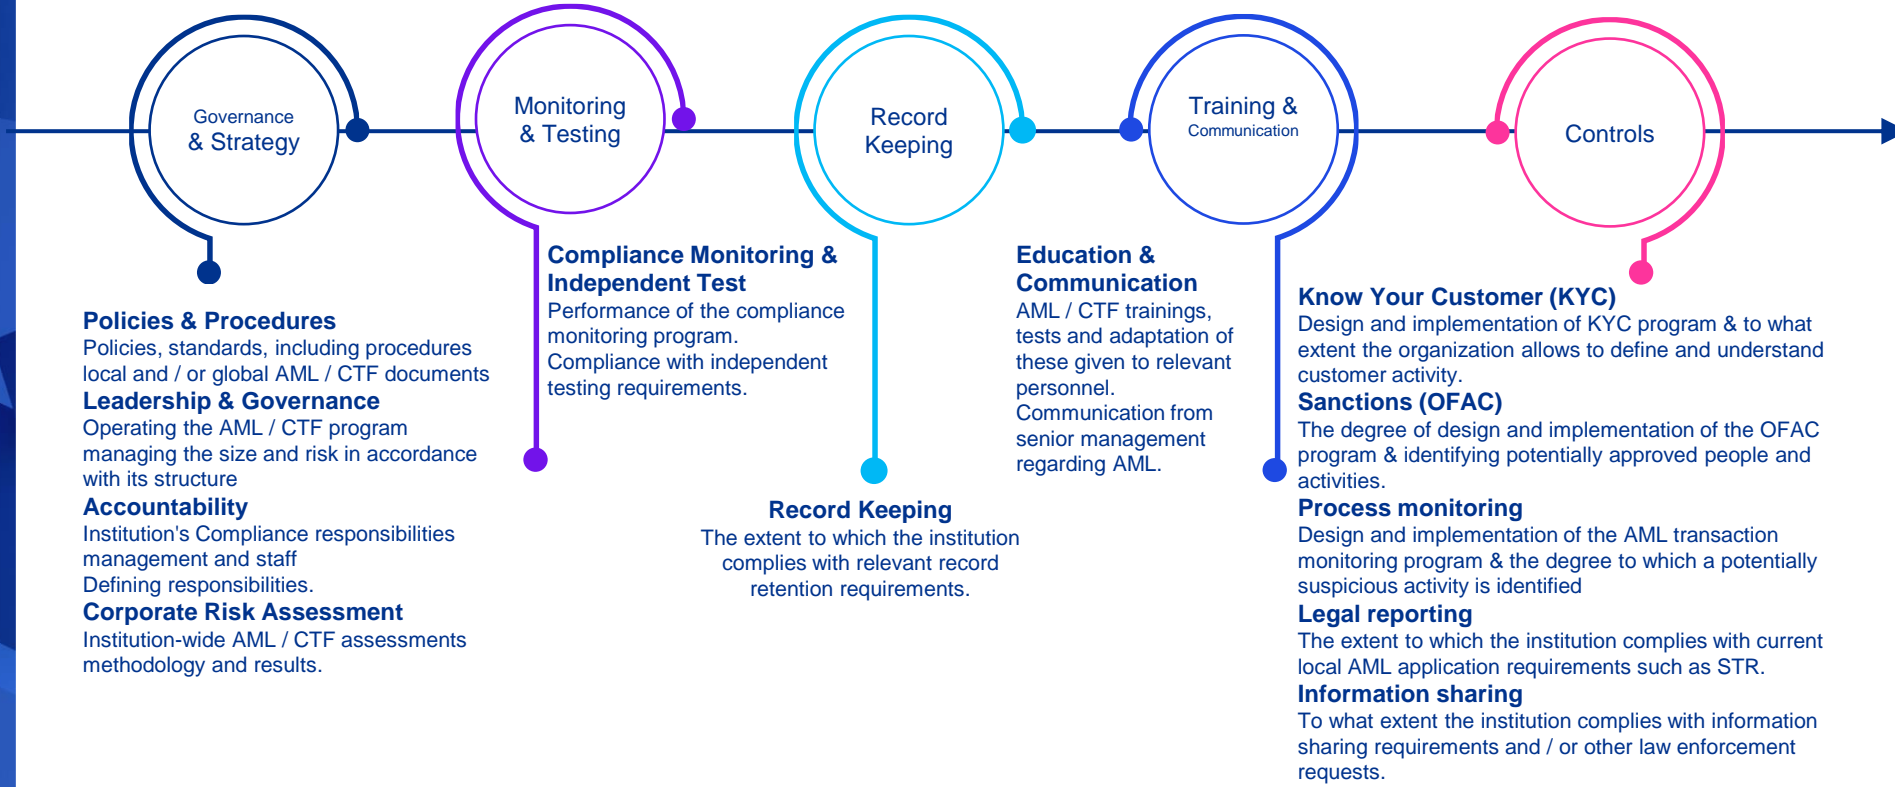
Governance & Strategy

Monitoring & Testing

Record Keeping

Training & Communication

Controls

Policies & Procedures
Policies, standards, including procedures local and / or global AML / CTF documents
Leadership & Governance
Operating the AML / CTF program managing the size and risk in accordance with its structure
Accountability
Institution's Compliance responsibilities management and staff
Defining responsibilities.
Corporate Risk Assessment
Institution-wide AML / CTF assessments methodology and results.

Compliance Monitoring & Independent Test
Performance of the compliance monitoring program.
Compliance with independent testing requirements.

Record Keeping
The extent to which the institution complies with relevant record retention requirements.

Education & Communication
AML / CTF trainings, tests and adaptation of these given to relevant personnel.
Communication from senior management regarding AML.

Know Your Customer (KYC)
Design and implementation of KYC program & to what extent the organization allows to define and understand customer activity.
Sanctions (OFAC)
The degree of design and implementation of the OFAC program & identifying potentially approved people and activities.
Process monitoring
Design and implementation of the AML transaction monitoring program & the degree to which a potentially suspicious activity is identified
Legal reporting
The extent to which the institution complies with current local AML application requirements such as STR.
Information sharing
To what extent the institution complies with information sharing requirements and / or other law enforcement requests.